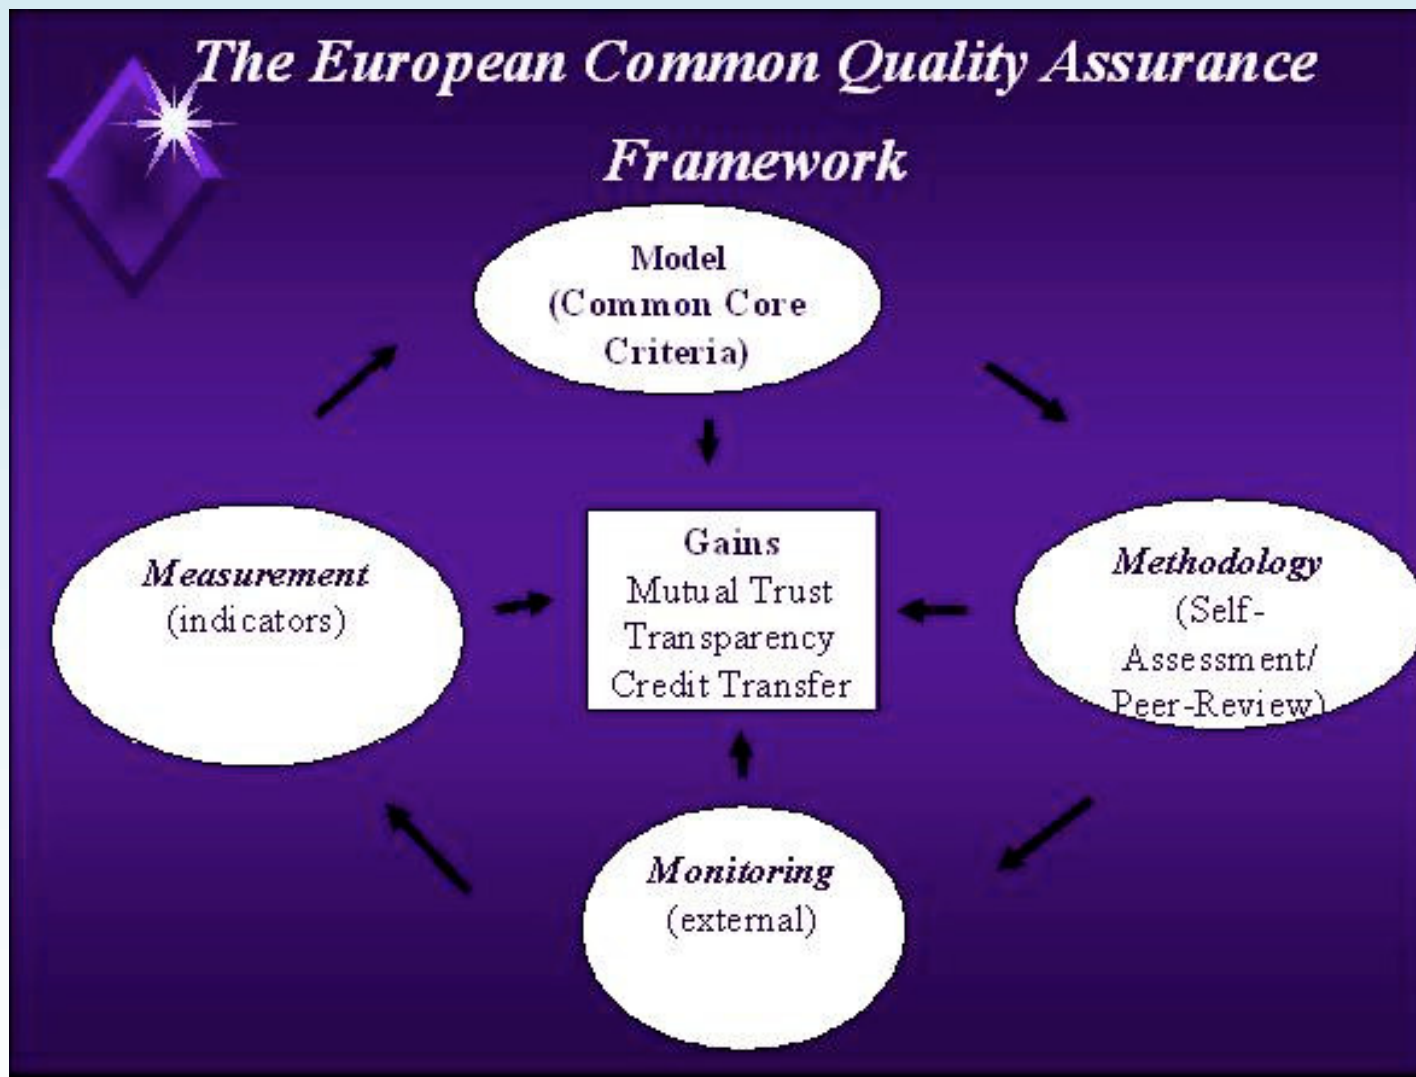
The European Common Quality Assurance Framework

Model
(Common Core Criteria)

Measurement
(indicators)

Gains
Mutual Trust
Transparency
Credit Transfer

Methodology
(Self-Assessment/ Peer-Review)

Monitoring
(external)